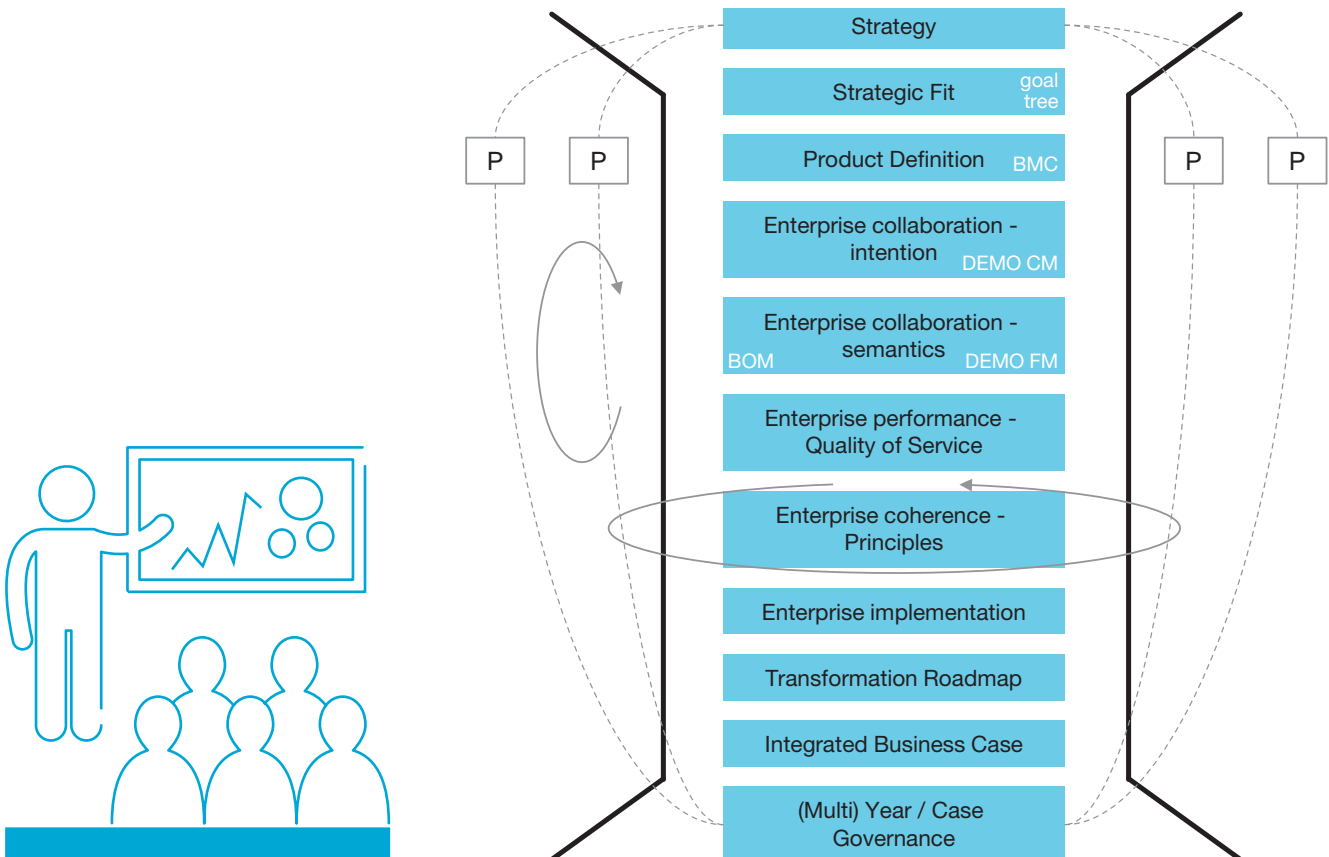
Strategy

Strategic Fit goal tree

P P P P

Product Definition BMC

Enterprise collaboration - intention DEMO CM

Enterprise collaboration - semantics BOM DEMO FM

Enterprise performance - Quality of Service

Enterprise coherence - Principles

Enterprise implementation

Transformation Roadmap

Integrated Business Case

(Multi) Year / Case Governance